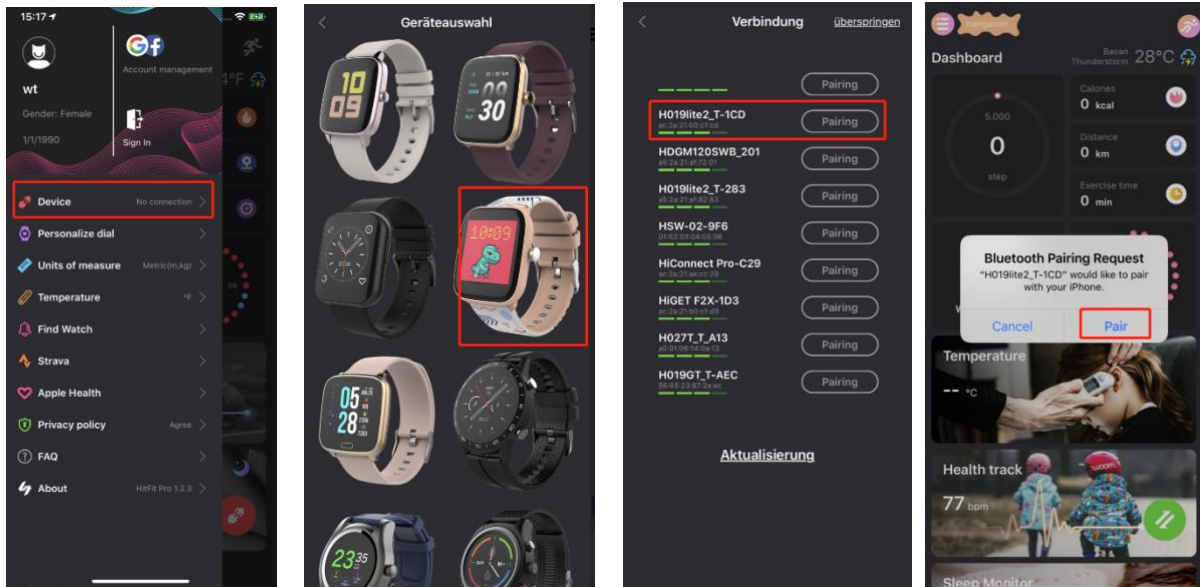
15:17

wt
Gender: Female
1/1/1990

Account management

Sign In

Device No connection
Personalize dial
Units of measure Metric(m,kg)
Temperature
Find Watch
Strava
Apple Health
Privacy policy Agree
FAQ
About HitFit Pro 1.2.3

Geräteauswahl

10
09

30

10:09

05
28

23

Verbindung überspringen

Pairing
H019lite2_T-1CD Pairing
HDGM120SWB_201 Pairing
H019lite2_T-283 Pairing
HSW-02-9F6 Pairing
HiConnect Pro-C29 Pairing
HiGET F2X-1D3 Pairing
H027T_T_A13 Pairing
H019GT_T-AEC Pairing

Aktualisierung

Dashboard
Baoan Thunderstorm 28°C
5,000
0
step
Calories
0 kcal
Distance
0 km
Exercise time
0 min

Bluetooth Pairing Request
"H019lite2_T-1CD" would like to pair with your iPhone.
Cancel Pair

Temperature
-- °C
Health track
77 bpm
Sleep Monitor